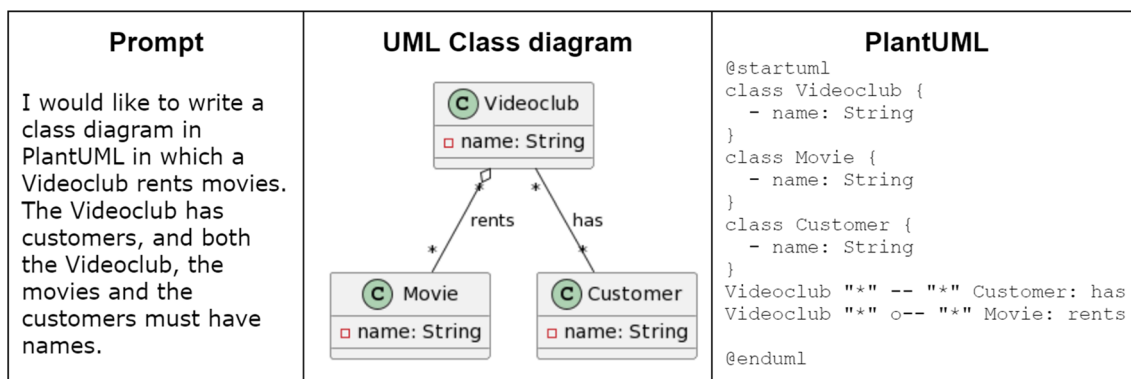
| Prompt | UML Class diagram | PlantUML |
|---|---|---|
| I would like to write a class diagram in PlantUML in which a Videoclub rents movies. The Videoclub has customers, and both the Videoclub, the movies and the customers must have names. | C Videoclub<br>name: String<br>\* rents \*<br>\* has \*<br>C Movie<br>name: String<br>C Customer<br>name: String | @startuml<br>class Videoclub {<br>- name: String<br>}<br>class Movie {<br>- name: String<br>}<br>class Customer {<br>- name: String<br>}<br>Videoclub "\*" -- "\*" Customer: has<br>Videoclub "\*" o-- "\*" Movie: rents<br><br>@enduml |